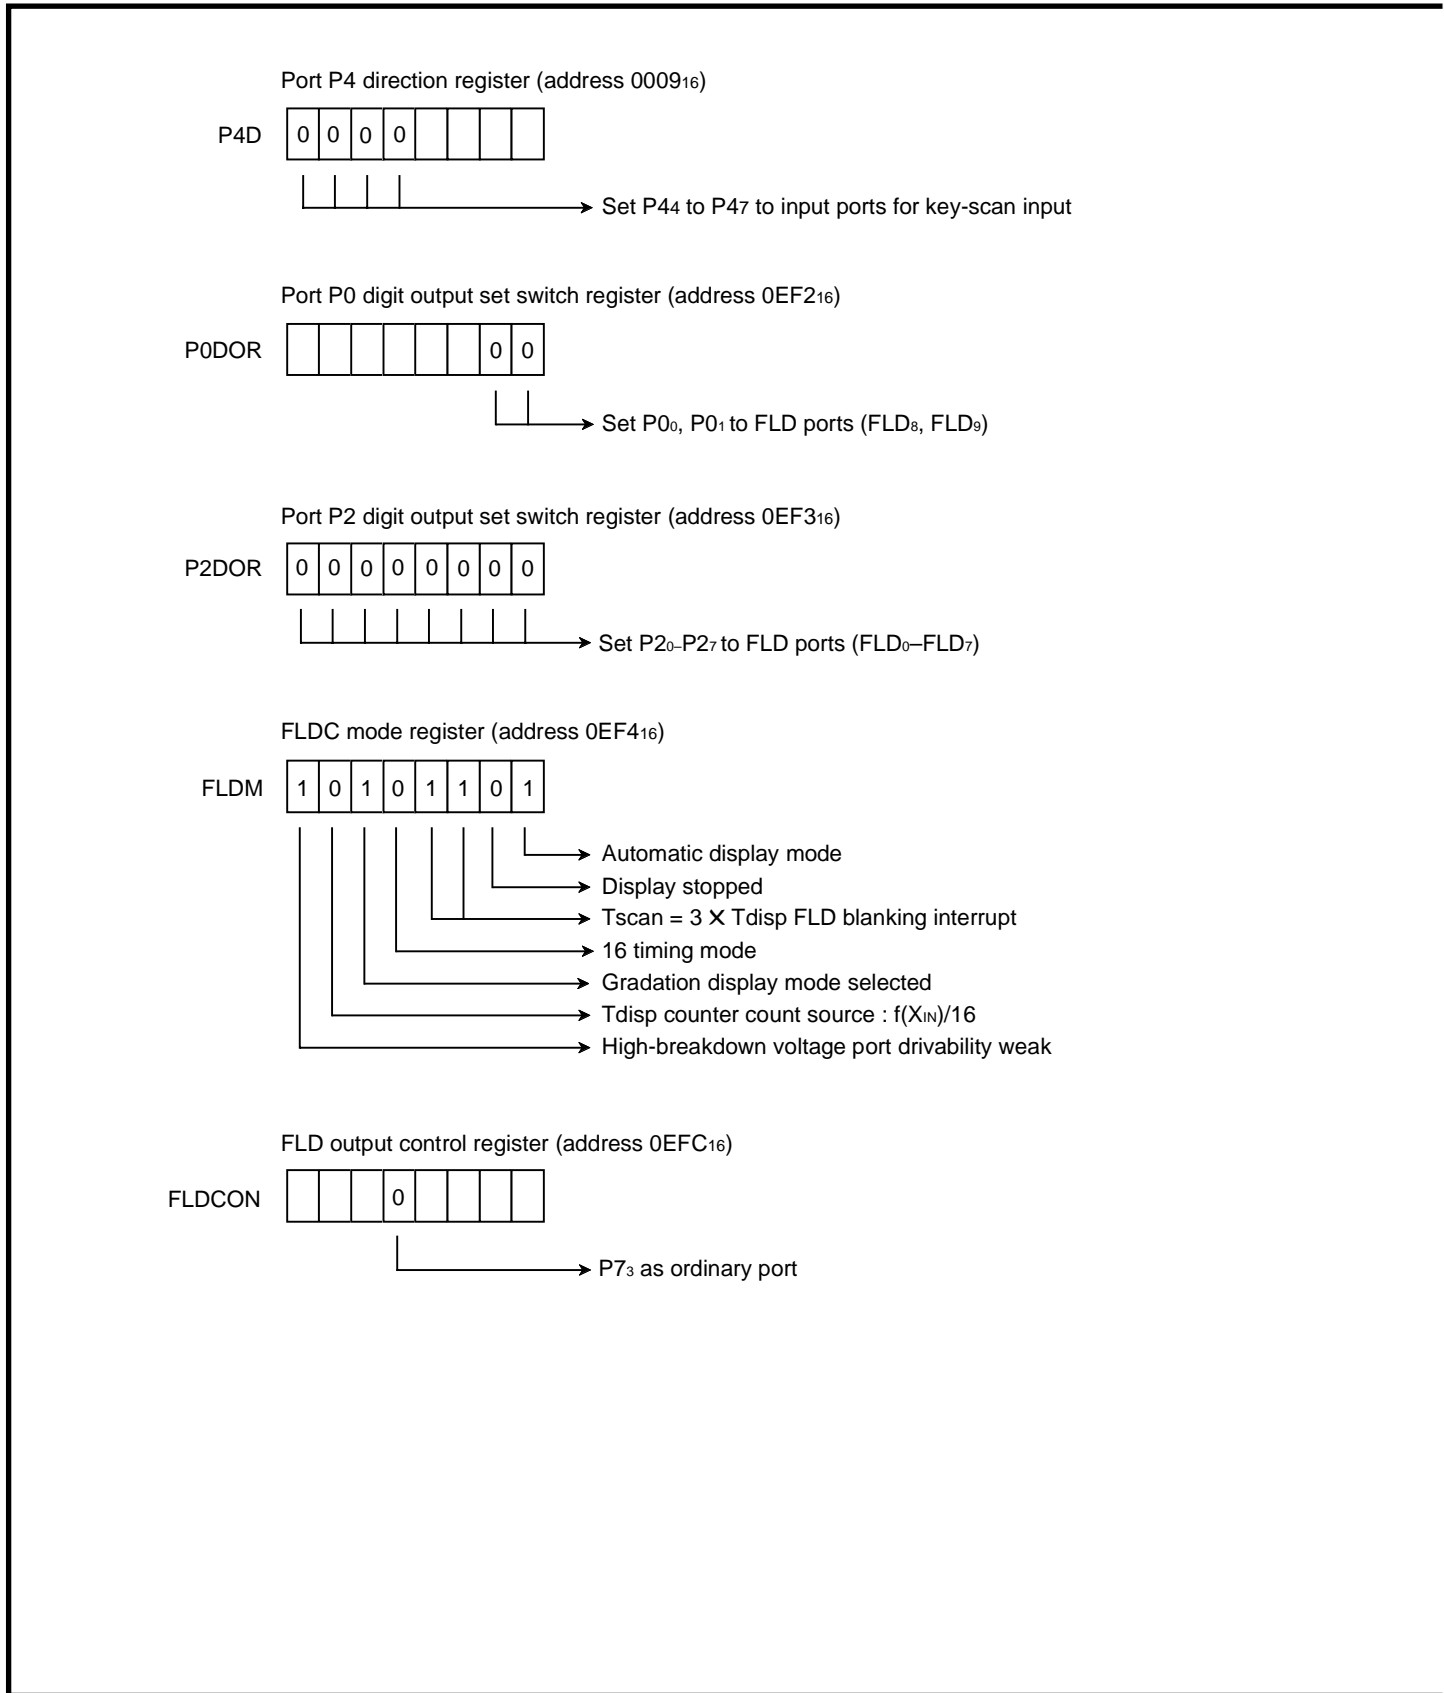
Port P4 direction register (address $0009_{16}$)

| P4D | 0 | 0 | 0 | 0 | | | | |
|---|---|---|---|---|---|---|---|---|

Set $P4_4$ to $P4_7$ to input ports for key-scan input

Port P0 digit output set switch register (address $0EF2_{16}$)

| P0DOR | | | | | | | 0 | 0 |
|---|---|---|---|---|---|---|---|---|

Set $P0_0$, $P0_1$ to FLD ports ($FLD_8$, $FLD_9$)

Port P2 digit output set switch register (address $0EF3_{16}$)

| P2DOR | 0 | 0 | 0 | 0 | 0 | 0 | 0 | 0 |
|---|---|---|---|---|---|---|---|---|

Set $P2_0$–$P2_7$ to FLD ports ($FLD_0$–$FLD_7$)

FLDC mode register (address $0EF4_{16}$)

| FLDM | 1 | 0 | 1 | 0 | 1 | 1 | 0 | 1 |
|---|---|---|---|---|---|---|---|---|

Automatic display mode
Display stopped
Tscan = 3 × Tdisp FLD blanking interrupt
16 timing mode
Gradation display mode selected
Tdisp counter count source : $f(X_{IN})/16$
High-breakdown voltage port drivability weak

FLD output control register (address $0EFC_{16}$)

| FLDCON | | | | 0 | | | | |
|---|---|---|---|---|---|---|---|---|

$P7_3$ as ordinary port